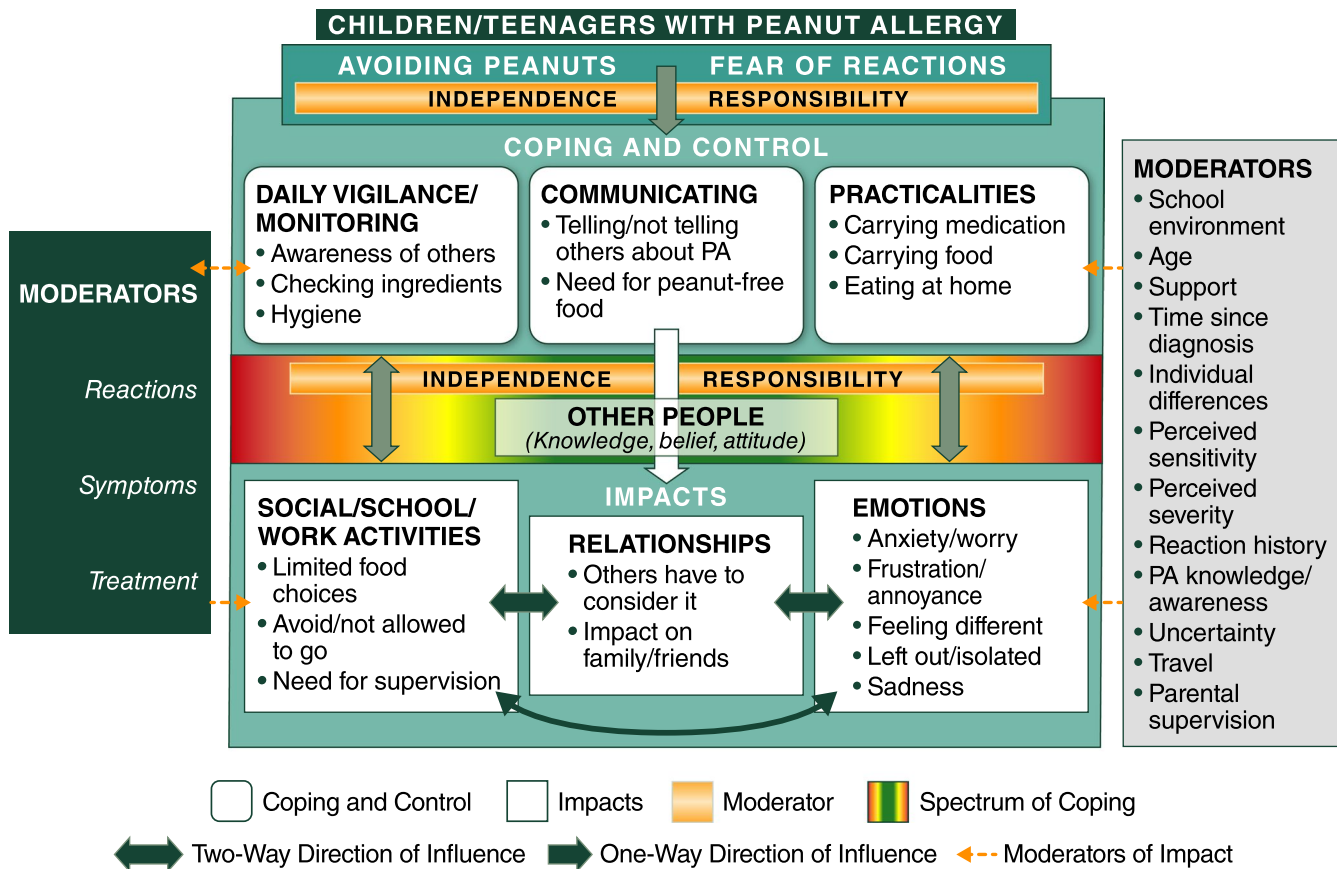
CHILDREN/TEENAGERS WITH PEANUT ALLERGY

AVOIDING PEANUTS FEAR OF REACTIONS

INDEPENDENCE RESPONSIBILITY

COPING AND CONTROL

DAILY VIGILANCE/ MONITORING
• Awareness of others
• Checking ingredients
• Hygiene

COMMUNICATING
• Telling/not telling others about PA
• Need for peanut-free food

PRACTICALITIES
• Carrying medication
• Carrying food
• Eating at home

MODERATORS
• School environment
• Age
• Support
• Time since diagnosis
• Individual differences
• Perceived sensitivity
• Perceived severity
• Reaction history
• PA knowledge/ awareness
• Uncertainty
• Travel
• Parental supervision

MODERATORS
Reactions
Symptoms
Treatment

INDEPENDENCE RESPONSIBILITY

OTHER PEOPLE
(Knowledge, belief, attitude)

IMPACTS

SOCIAL/SCHOOL/ WORK ACTIVITIES
• Limited food choices
• Avoid/not allowed to go
• Need for supervision

RELATIONSHIPS
• Others have to consider it
• Impact on family/friends

EMOTIONS
• Anxiety/worry
• Frustration/ annoyance
• Feeling different
• Left out/isolated
• Sadness

Coping and Control Impacts Moderator Spectrum of Coping

Two-Way Direction of Influence One-Way Direction of Influence Moderators of Impact